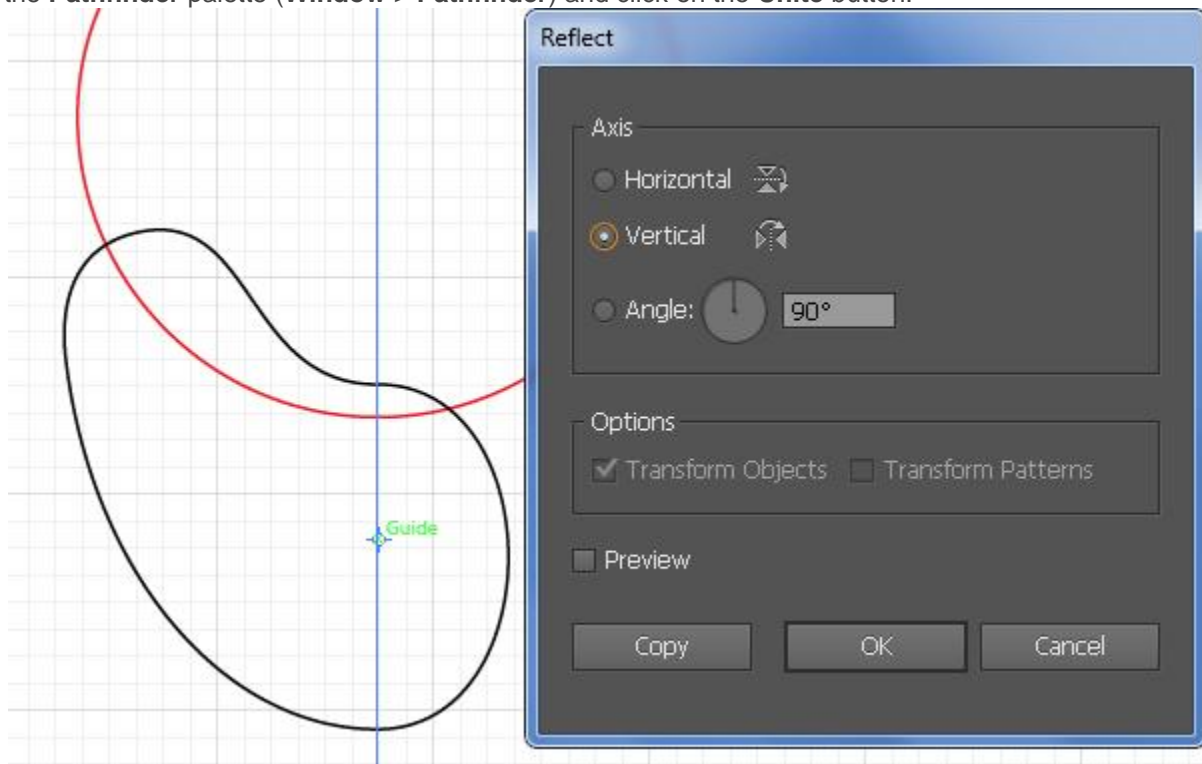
the **Pathfinder** palette (**Window > Pathfinder**) and click on the **Unite** button.

Guide

Reflect

Axis

Horizontal

Vertical

Angle: 90°

Options

Transform Objects Transform Patterns

Preview

Copy OK Cancel